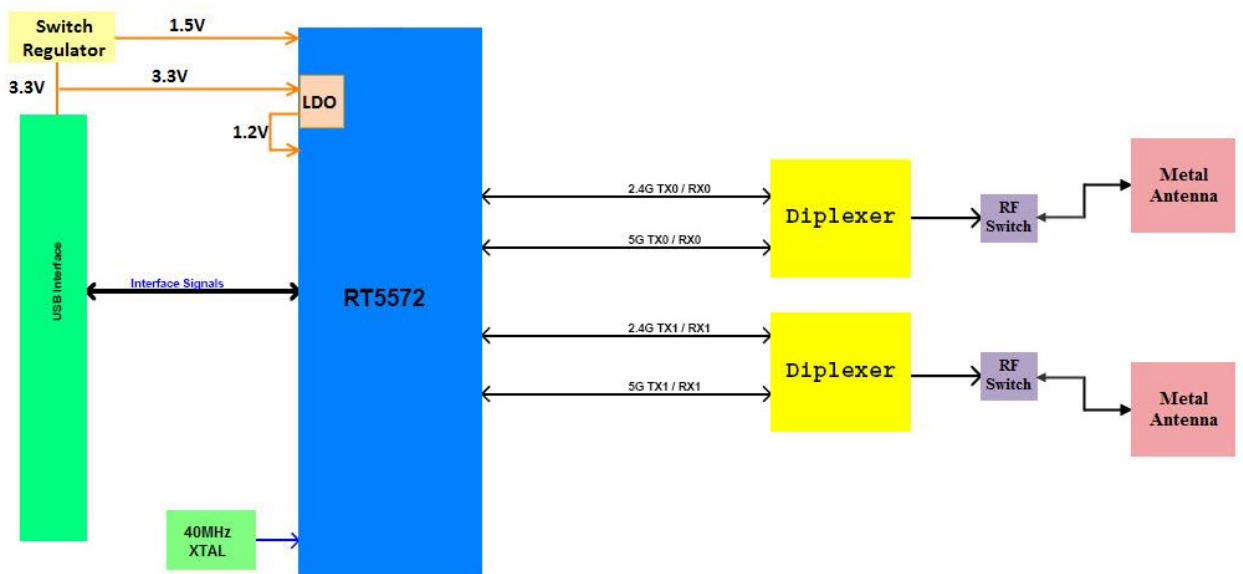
Switch Regulator
1.5V
3.3V
3.3V
LDO
1.2V
USB Interface
Interface Signals
RT5572
2.4G TX0 / RX0
5G TX0 / RX0
2.4G TX1 / RX1
5G TX1 / RX1
Diplexer
Diplexer
RF Switch
RF Switch
Metal Antenna
Metal Antenna
40MHz XTAL